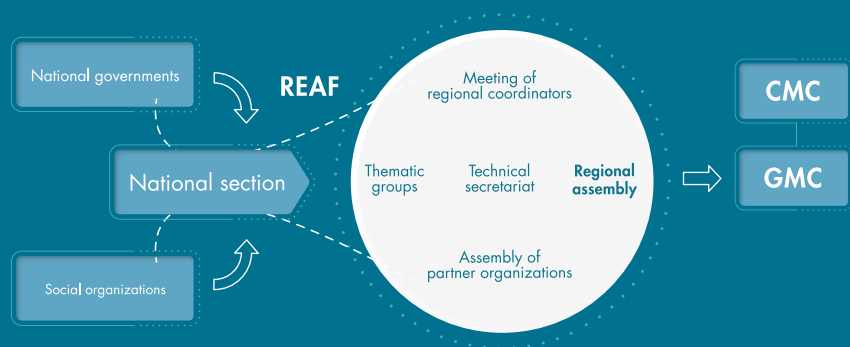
National governments

REAF

National section

Social organizations

Meeting of regional coordinators

Thematic groups

Technical secretariat

Regional assembly

Assembly of partner organizations

CMC

GMC